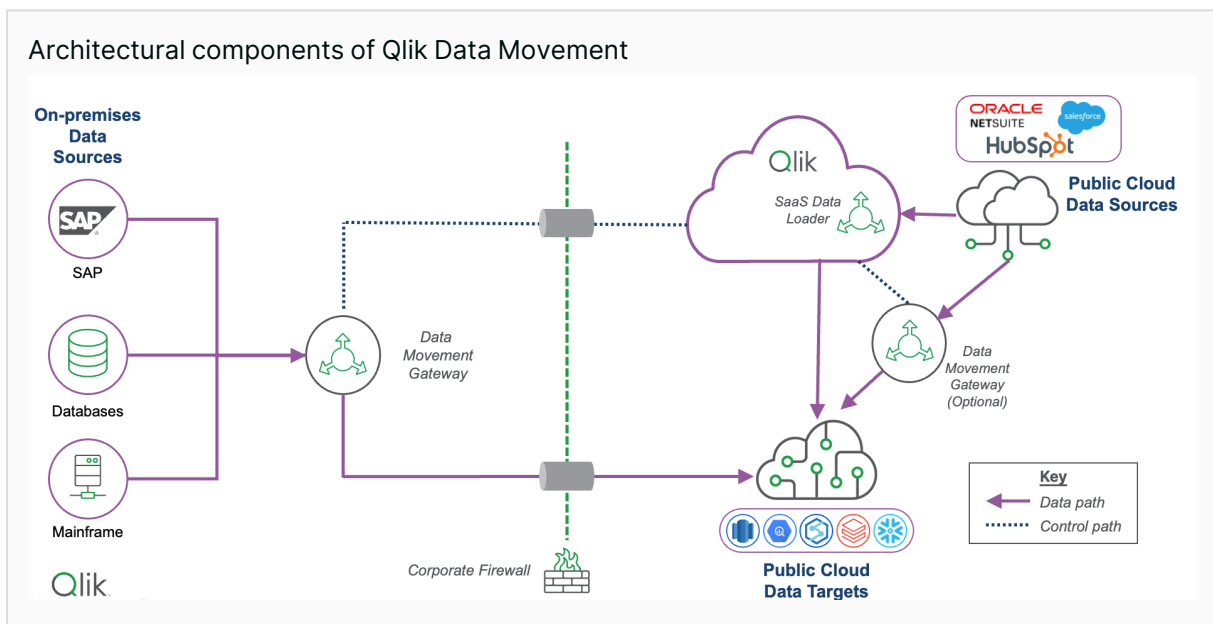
Architectural components of Qlik Data Movement

On-premises Data Sources

SAP

SAP

Databases

Mainframe

Qlik

Data Movement Gateway

Corporate Firewall

Qlik

SaaS Data Loader

ORACLE NETSUITE salesforce HubSpot

Public Cloud Data Sources

Data Movement Gateway (Optional)

Public Cloud Data Targets

Key
Data path
Control path